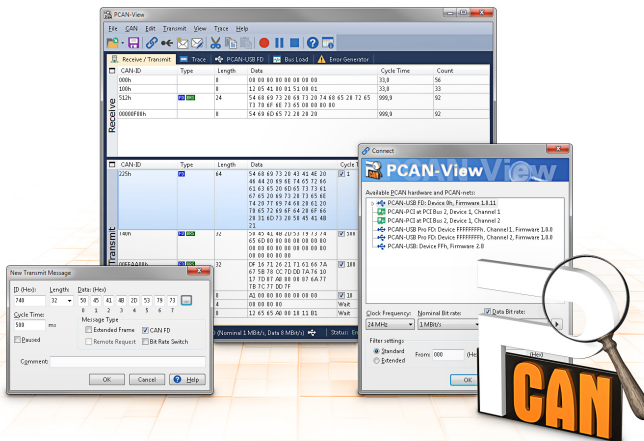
PCAN-View

File CAN Edit Transmit View Trace Help

Receive / Transmit | Trace | PCAN-USB FD | Bus Load | Error Generator

Receive

| CAN-ID | Type | Length | Data | Cycle Time | Count |
|---|---|---|---|---|---|
| 000h | | 8 | 00 00 00 00 00 00 00 00 | 33,0 | 56 |
| 100h | | 8 | 12 05 41 00 01 51 08 01 | 33,0 | 93 |
| 512h | FD BRS | 24 | 54 68 69 73 20 68 73 20 74 68 65 20 72 65 73 70 6F 6E 73 65 00 00 00 00 | 999,9 | 92 |
| 00000F88h | | 8 | 50 43 60 65 72 20 28 20 | 999,9 | 92 |

Transmit

| CAN-ID | Type | Length | Data | Cycle T |
|---|---|---|---|---|
| 225h | FD | 64 | 54 68 69 73 20 43 41 4E 20 46 44 20 69 6E 74 65 72 66 61 63 65 20 6D 65 73 73 61 67 65 20 69 73 20 73 65 6E 74 20 7F 69 74 68 20 61 20 78 65 72 69 6F 64 20 6F 66 20 31 6D 73 20 58 45 41 4B 21 | 1 |
| 74h | FD BRS | 32 | 54 45 41 4B 20 53 79 73 74 65 6D 00 00 00 00 00 00 00 00 00 00 00 00 00 00 00 00 00 00 00 00 00 | 500 |
| | | 32 | DF 16 71 26 21 71 61 66 7A 67 5B 78 0C 7D DD 7A 76 10 17 7D 6F 68 00 07 6A 77 7B 7C 77 DD 7F | 100 |
| | | 8 | A1 00 00 00 00 00 00 00 | 10 |
| | | 8 | 00 00 00 00 00 00 00 00 | Wait |
| | | 8 | 12 65 65 A0 00 18 11 B1 | Wait |

(Nominal 1 MBit/s, Data 8 MBit/s) Status: Er

Connect

PCAN-View

Available PCAN hardware and PCAN-nets:
PCAN-USB FD: Device 0h, Firmware 1.0.11
PCAN-PCI at PCI Bus 2, Device 1, Channel 1
PCAN-PCI at PCI Bus 2, Device 1, Channel 2
PCAN-USB Pro FD: Device FFFFFFFFh, Channel 1, Firmware 1.0.0
PCAN-USB Pro FD: Device FFFFFFFFh, Channel 2, Firmware 1.0.0
PCAN-USB: Device FFh, Firmware 2.0

Clock Frequency: 24 MHz
Nominal Bit rate: 1 MBit/s
Data Bit rate:
Filter settings
Standard
Extended
From: 000 (Hex)
OK

New Transmit Message
ID (Hex): 748
Length: 32
Data (Hex): 50 45 41 4B 20 53 79 73 ...
Cycle Time: 500 ms
Message Type
Extended Frame
CAN FD
Remote Request
Bit Rate Switch
Paused
Comment:
OK Cancel Help

CAN